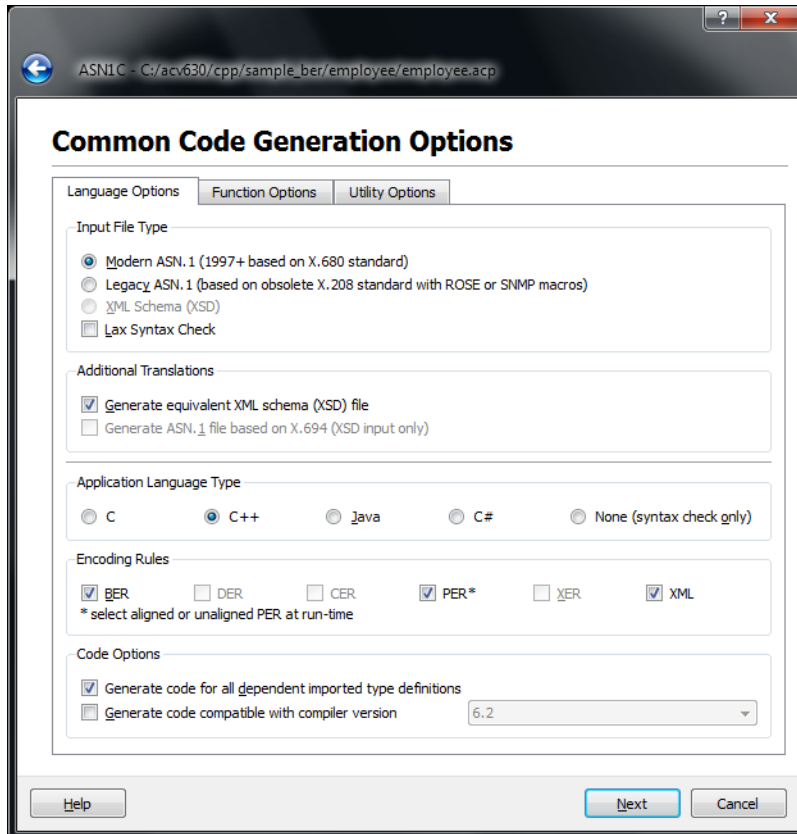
?
x
ASN1C - C:/acv630/cpp/sample_ber/employee/employee.acp

Common Code Generation Options

Language Options | Function Options | Utility Options

Input File Type

Modern ASN.1 (1997+ based on X.680 standard)
Legacy ASN.1 (based on obsolete X.208 standard with ROSE or SNMP macros)
XML Schema (XSD)
Lax Syntax Check

Additional Translations

Generate equivalent XML schema (XSD) file
Generate ASN.1 file based on X.694 (XSD input only)

Application Language Type

C   C++   Java   C#   None (syntax check only)

Encoding Rules

BER   DER   CER   PER*   XER   XML
* select aligned or unaligned PER at run-time

Code Options

Generate code for all dependent imported type definitions
Generate code compatible with compiler version   6.2

Help   Next   Cancel